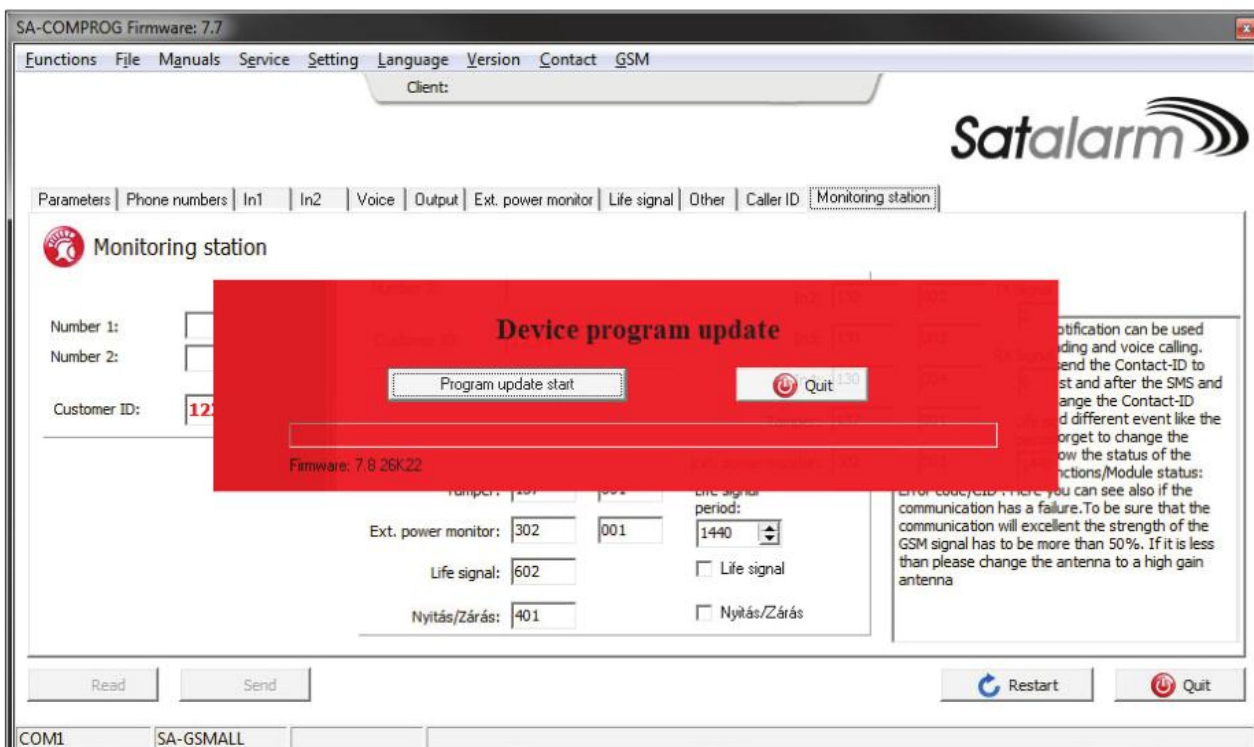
SA-COMPROG Firmware: 7.7

Functions File Manuals Service Setting Language Version Contact GSM

Client:

Satalarm

Parameters | Phone numbers | In1 | In2 | Voice | Output | Ext. power monitor | Life signal | Other | Caller ID | Monitoring station

Monitoring station

Number 1:
Number 2:

Customer ID: 12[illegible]

Device program update

Program update start

Quit

Firmware: 7.8 26K22

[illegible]otification can be used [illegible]ding and voice calling. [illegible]end the Contact-ID to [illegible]st and after the SMS and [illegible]ange the Contact-ID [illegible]d different event like the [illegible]orget to change the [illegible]ow the status of the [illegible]nctions/Module status: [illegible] Here you can see also if the communication has a failure.To be sure that the communication will excellent the strength of the GSM signal has to be more than 50%. If it is less than please change the antenna to a high gain antenna

Tamper: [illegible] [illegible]

Life signal period:

Ext. power monitor: 302 001

1440

Life signal: 602

Life signal

Nyitás/Zárás: 401

Nyitás/Zárás

Read

Send

Restart

Quit

COM1 SA-GSMALL